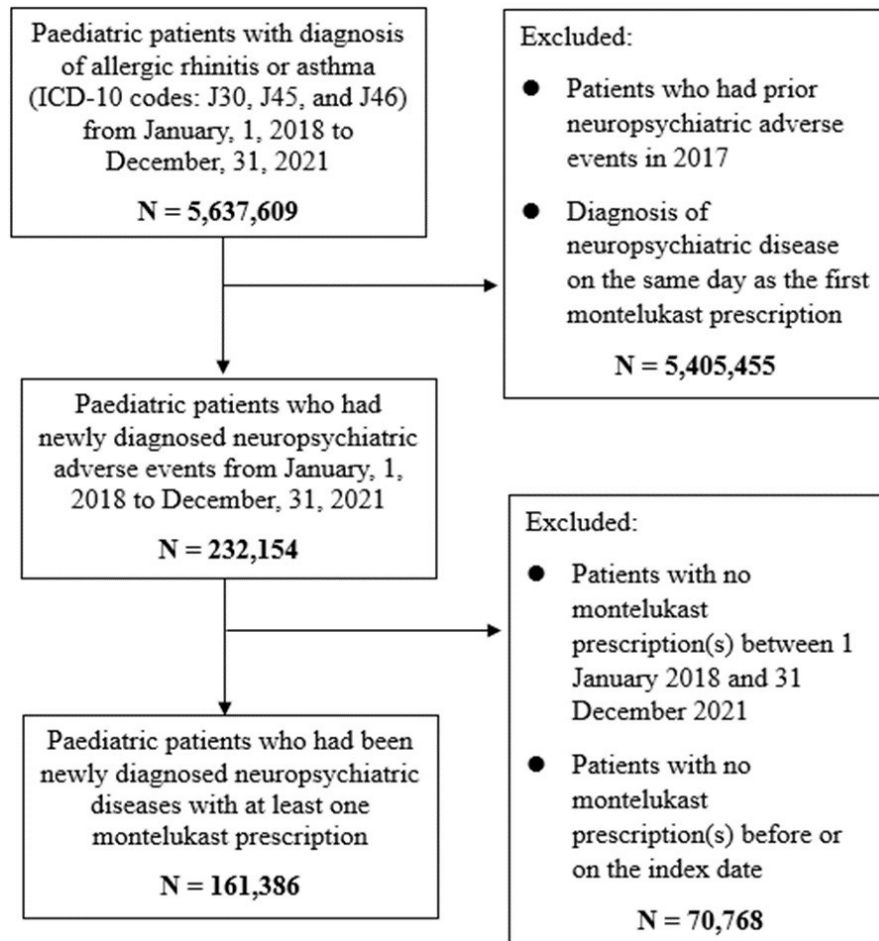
Paediatric patients with diagnosis of allergic rhinitis or asthma (ICD-10 codes: J30, J45, and J46) from January, 1, 2018 to December, 31, 2021

**N = 5,637,609**

Excluded:

- Patients who had prior neuropsychiatric adverse events in 2017
- Diagnosis of neuropsychiatric disease on the same day as the first montelukast prescription

**N = 5,405,455**

Paediatric patients who had newly diagnosed neuropsychiatric adverse events from January, 1, 2018 to December, 31, 2021

**N = 232,154**

Excluded:

- Patients with no montelukast prescription(s) between 1 January 2018 and 31 December 2021
- Patients with no montelukast prescription(s) before or on the index date

**N = 70,768**

Paediatric patients who had been newly diagnosed neuropsychiatric diseases with at least one montelukast prescription

**N = 161,386**